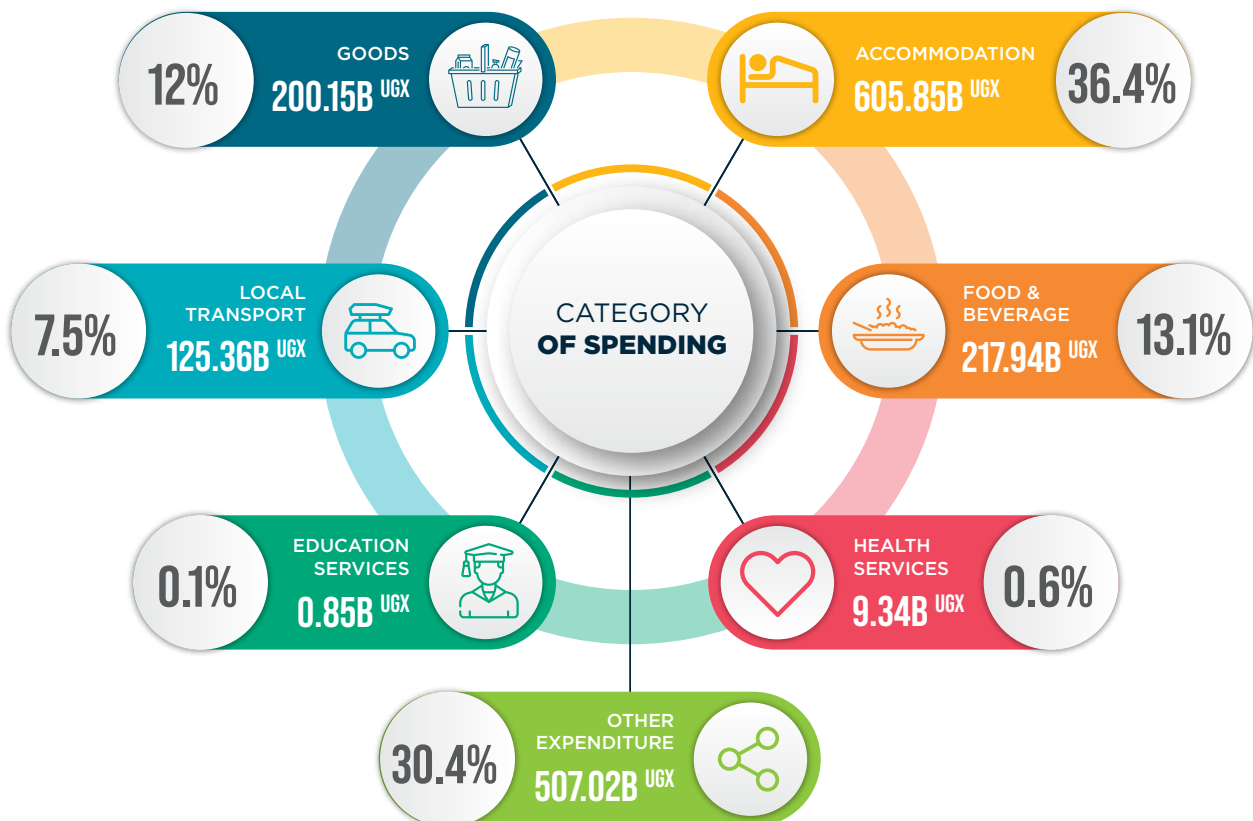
12%
GOODS
200.15B UGX

ACCOMMODATION
605.85B UGX
36.4%

7.5%
LOCAL TRANSPORT
125.36B UGX

CATEGORY OF SPENDING

FOOD & BEVERAGE
217.94B UGX
13.1%

0.1%
EDUCATION SERVICES
0.85B UGX

HEALTH SERVICES
9.34B UGX
0.6%

30.4%
OTHER EXPENDITURE
507.02B UGX